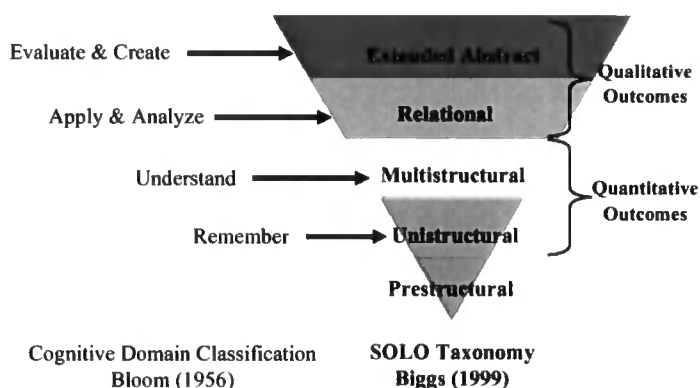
Evaluate & Create

Extended Abstract

Qualitative Outcomes

Apply & Analyze

Relational

Understand

Multistructural

Quantitative Outcomes

Remember

Unistructural

Prestructural

Cognitive Domain Classification Bloom (1956)

SOLO Taxonomy Biggs (1999)